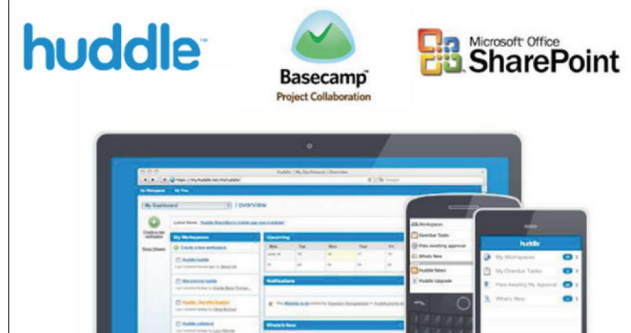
huddle™

Basecamp
Project Collaboration

Microsoft® Office
SharePoint

My Dashboard / Overview

My Workspaces
Create a new workspace

Upcoming

Notifications

What's New

huddle

My Workspaces
My Overdue Tasks
Files Awaiting My Approval
What's New

Overdue Tasks
Files awaiting approval
What's New
Huddle News
Huddle Upgrade